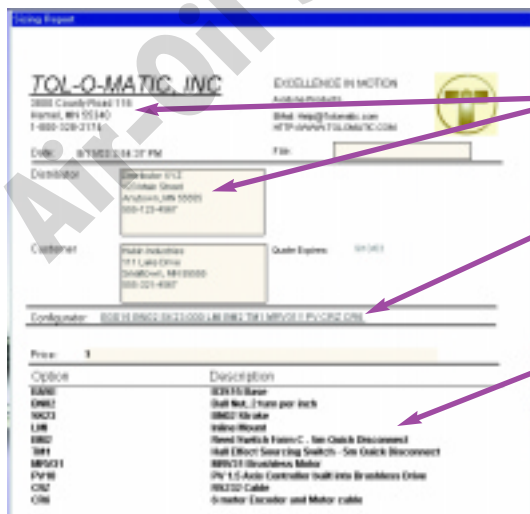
Sizing Report

TOL-O-MATIC, INC

3800 County Road 116
Hamel, MN 55340
1-800-328-2174

EXCELLENCE IN MOTION

EMail: Help@Tolomatic.com
HTTP://WWW.TOLOMATIC.COM

Date: 8/15/03 5:54:37 PM

File:

Distributor

Distributor 012
10 Main Street
Anytown, MN 55000
555-123-4567

Customer

Hulst Industries
111 Lake Drive
Smalltown, MN 55000
555-321-4567

Quote Expires: 9/1/2003

Configurator: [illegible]

Price: 1

| Option | Description |
|---|---|
| B3V16 | B3S16 Base |
| BN02 | Ball Nut, 2 turn per inch |
| BK23 | BN02 Brake |
| LMI | Inline Mount |
| BR02 | Reed Switch Form C - 5m Quick Disconnect |
| TH1 | Hall Effect Sourcing Switch - 5m Quick Disconnect |
| MRV31 | MRV31 Brushless Motor |
| PV10 | PV 1.5-Axis Controller built into Brushless Drive |
| CR2 | RS232 Cable |
| CR6 | 6 meter Encoder and Motor cable |